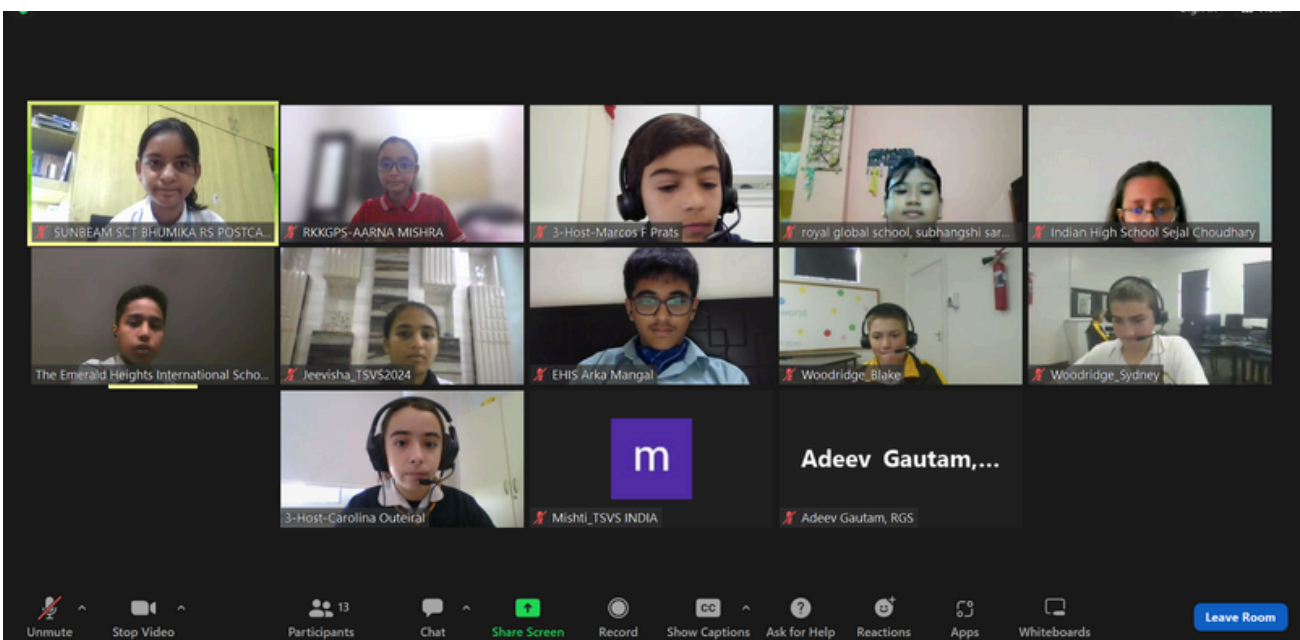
SUNBEAM SCT BHUMIKA RS POSTCA...

RKKGPS-AARNA MISHRA

3-Host-Marcos F Prats

royal global school, subhangshi sar...

Indian High School Sejal Choudhary

The Emerald Heights International Scho...

Jeevisha_TSVS2024

EHIS Arka Mangal

Woodridge_Blake

Woodridge_Sydney

3-Host-Carolina Outeiral

m

Mishti_TSVS INDIA

Adeev Gautam,...

Adeev Gautam, RGS

Unmute

Stop Video

13

Participants

Chat

Share Screen

Record

CC

Show Captions

Ask for Help

Reactions

Apps

Whiteboards

Leave Room